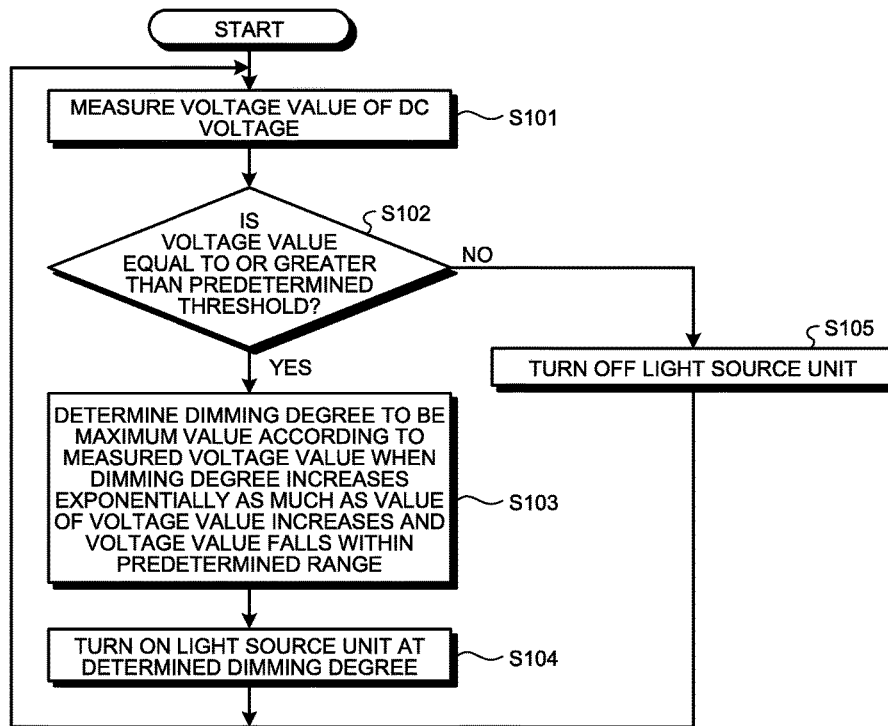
START

MEASURE VOLTAGE VALUE OF DC VOLTAGE

S101

S102

IS VOLTAGE VALUE EQUAL TO OR GREATER THAN PREDETERMINED THRESHOLD?

NO

S105

TURN OFF LIGHT SOURCE UNIT

YES

DETERMINE DIMMING DEGREE TO BE MAXIMUM VALUE ACCORDING TO MEASURED VOLTAGE VALUE WHEN DIMMING DEGREE INCREASES EXPONENTIALLY AS MUCH AS VALUE OF VOLTAGE VALUE INCREASES AND VOLTAGE VALUE FALLS WITHIN PREDETERMINED RANGE

S103

TURN ON LIGHT SOURCE UNIT AT DETERMINED DIMMING DEGREE

S104